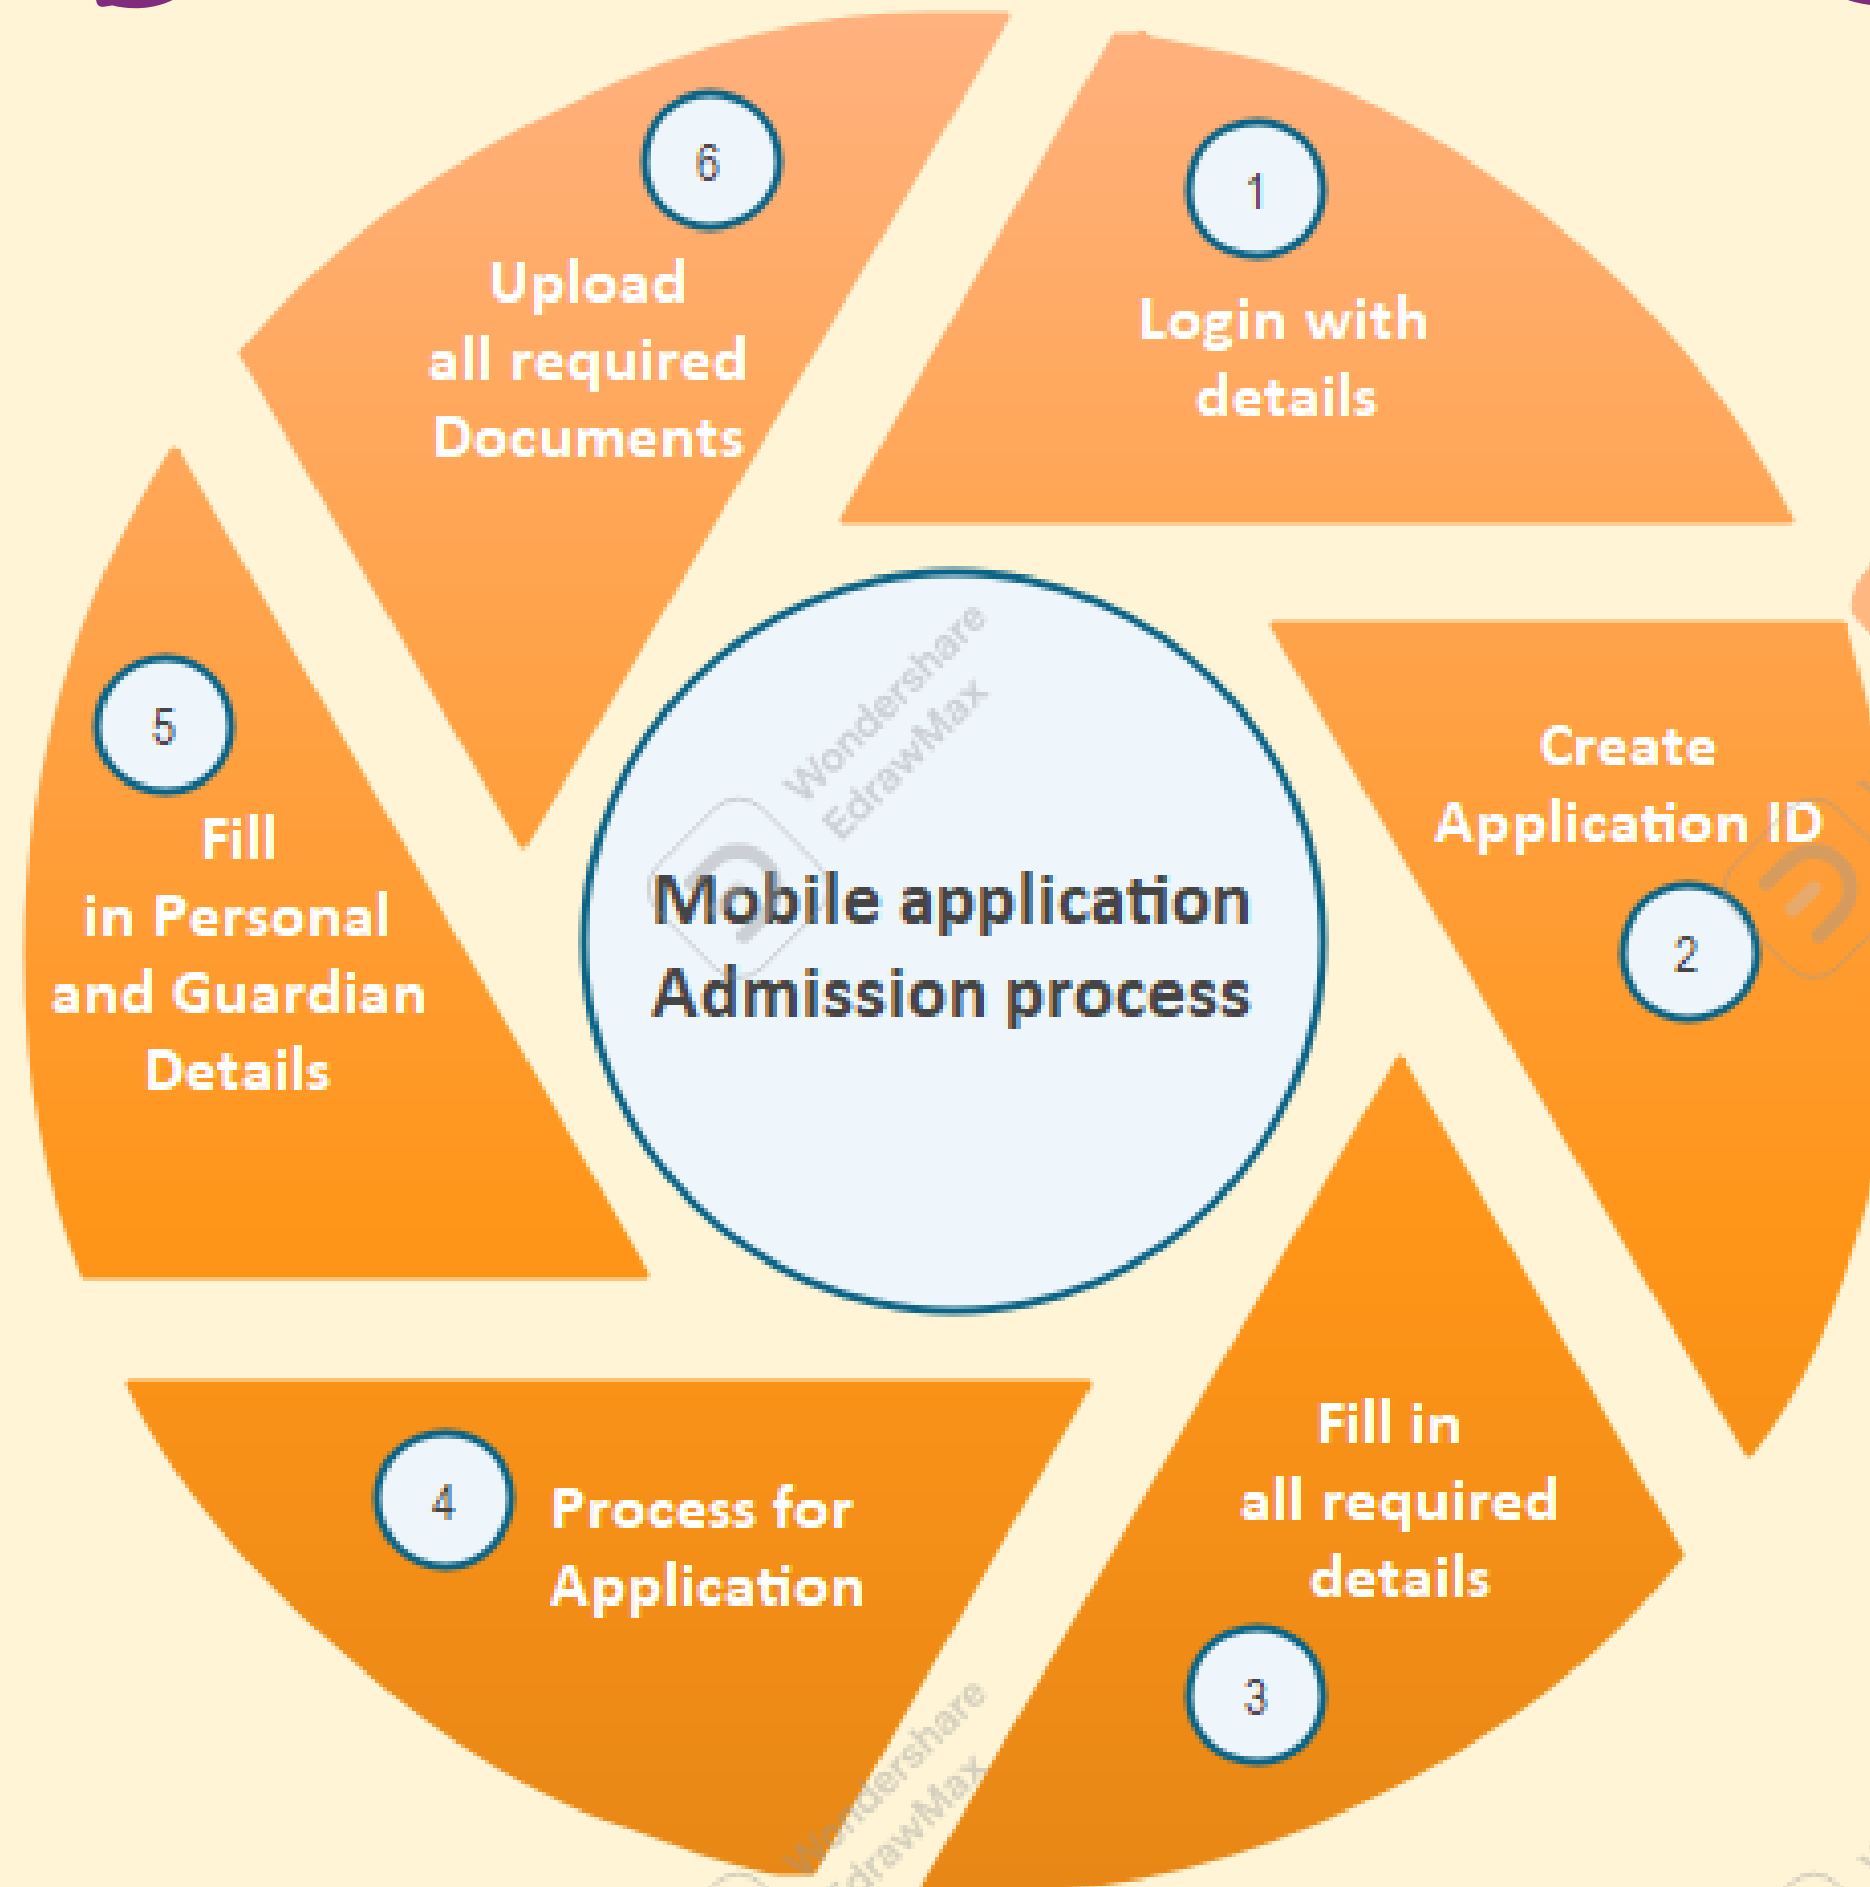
Mobile application Admission process

1
Login with details

Create Application ID
2

Fill in all required details
3

4
Process for Application

5
Fill in Personal and Guardian Details

6
Upload all required Documents

Wondershare EdrawMax

Wondershare EdrawMax